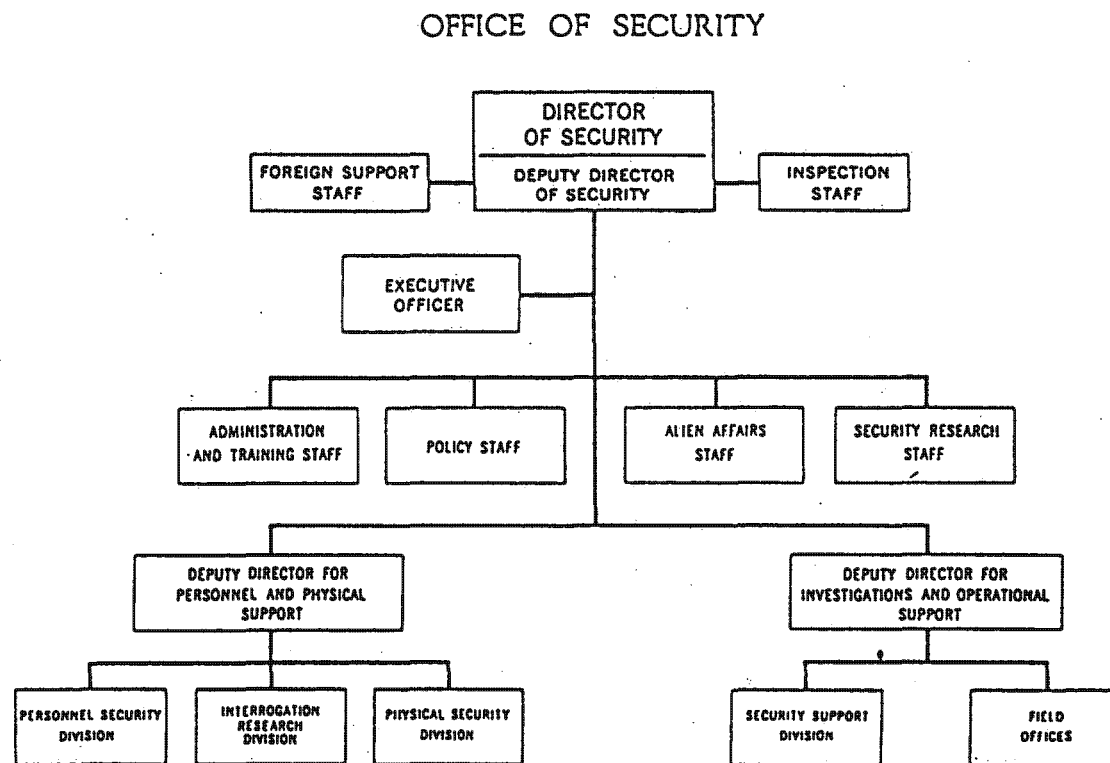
OFFICE OF SECURITY

DIRECTOR OF SECURITY

DEPUTY DIRECTOR OF SECURITY

FOREIGN SUPPORT STAFF

INSPECTION STAFF

EXECUTIVE OFFICER

ADMINISTRATION AND TRAINING STAFF

POLICY STAFF

ALIEN AFFAIRS STAFF

SECURITY RESEARCH STAFF

DEPUTY DIRECTOR FOR PERSONNEL AND PHYSICAL SUPPORT

DEPUTY DIRECTOR FOR INVESTIGATIONS AND OPERATIONAL SUPPORT

PERSONNEL SECURITY DIVISION

INTERROGATION RESEARCH DIVISION

PHYSICAL SECURITY DIVISION

SECURITY SUPPORT DIVISION

FIELD OFFICES